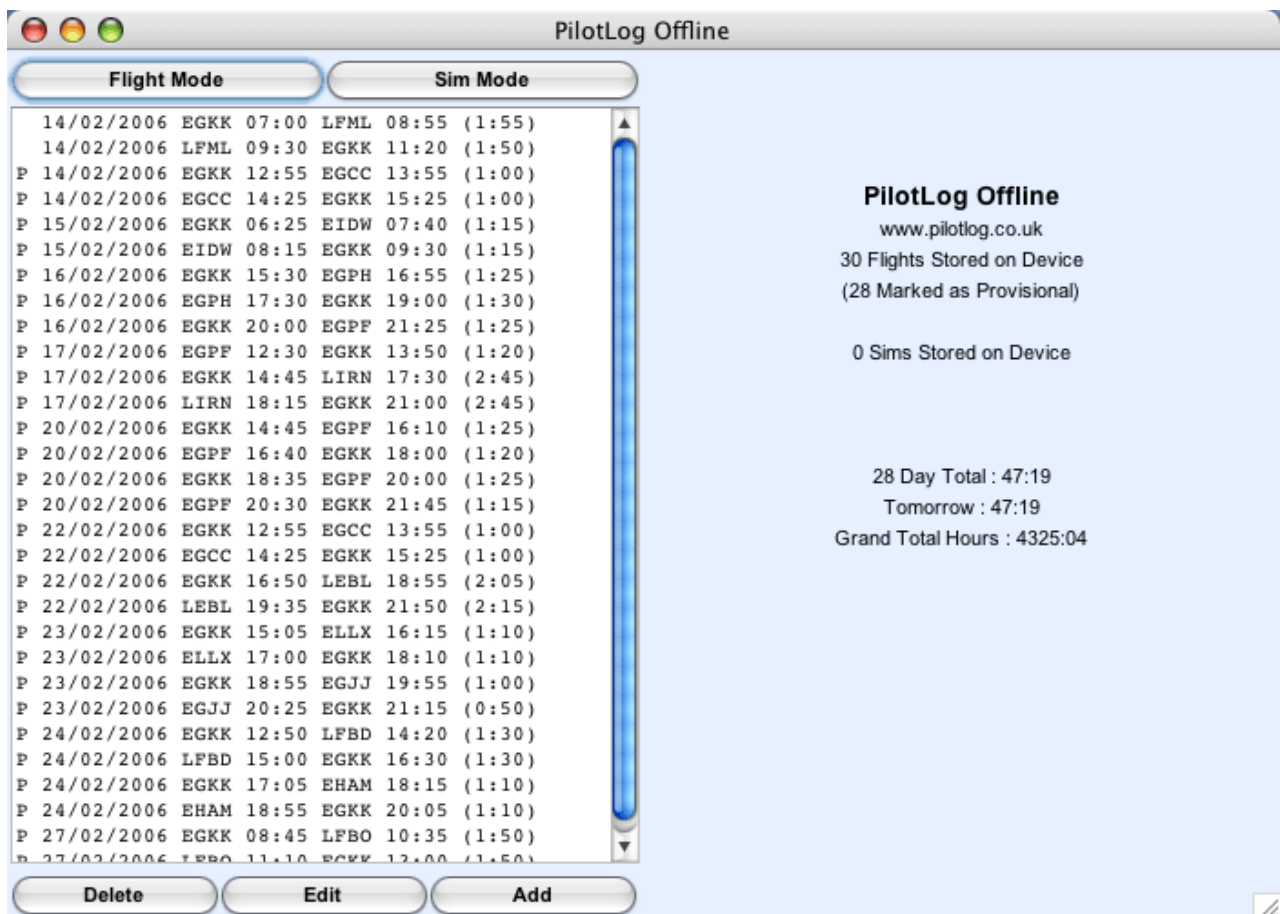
PilotLog Offline

Flight Mode
Sim Mode

14/02/2006 EGKK 07:00 LFML 08:55 (1:55)
14/02/2006 LFML 09:30 EGKK 11:20 (1:50)
P 14/02/2006 EGKK 12:55 EGCC 13:55 (1:00)
P 14/02/2006 EGCC 14:25 EGKK 15:25 (1:00)
P 15/02/2006 EGKK 06:25 EIDW 07:40 (1:15)
P 15/02/2006 EIDW 08:15 EGKK 09:30 (1:15)
P 16/02/2006 EGKK 15:30 EGPH 16:55 (1:25)
P 16/02/2006 EGPH 17:30 EGKK 19:00 (1:30)
P 16/02/2006 EGKK 20:00 EGPF 21:25 (1:25)
P 17/02/2006 EGPF 12:30 EGKK 13:50 (1:20)
P 17/02/2006 EGKK 14:45 LIRN 17:30 (2:45)
P 17/02/2006 LIRN 18:15 EGKK 21:00 (2:45)
P 20/02/2006 EGKK 14:45 EGPF 16:10 (1:25)
P 20/02/2006 EGPF 16:40 EGKK 18:00 (1:20)
P 20/02/2006 EGKK 18:35 EGPF 20:00 (1:25)
P 20/02/2006 EGPF 20:30 EGKK 21:45 (1:15)
P 22/02/2006 EGKK 12:55 EGCC 13:55 (1:00)
P 22/02/2006 EGCC 14:25 EGKK 15:25 (1:00)
P 22/02/2006 EGKK 16:50 LEBL 18:55 (2:05)
P 22/02/2006 LEBL 19:35 EGKK 21:50 (2:15)
P 23/02/2006 EGKK 15:05 ELLX 16:15 (1:10)
P 23/02/2006 ELLX 17:00 EGKK 18:10 (1:10)
P 23/02/2006 EGKK 18:55 EGJJ 19:55 (1:00)
P 23/02/2006 EGJJ 20:25 EGKK 21:15 (0:50)
P 24/02/2006 EGKK 12:50 LFBD 14:20 (1:30)
P 24/02/2006 LFBD 15:00 EGKK 16:30 (1:30)
P 24/02/2006 EGKK 17:05 EHAM 18:15 (1:10)
P 24/02/2006 EHAM 18:55 EGKK 20:05 (1:10)
P 27/02/2006 EGKK 08:45 LFBO 10:35 (1:50)
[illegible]

Delete
Edit
Add

PilotLog Offline
www.pilotlog.co.uk
30 Flights Stored on Device
(28 Marked as Provisional)

0 Sims Stored on Device

28 Day Total : 47:19
Tomorrow : 47:19
Grand Total Hours : 4325:04